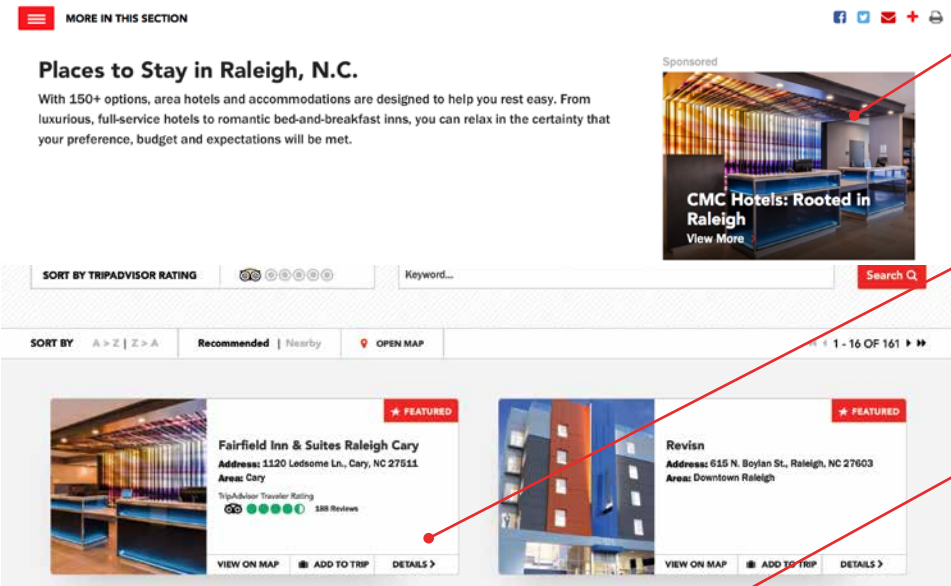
MORE IN THIS SECTION

Places to Stay in Raleigh, N.C.

With 150+ options, area hotels and accommodations are designed to help you rest easy. From luxurious, full-service hotels to romantic bed-and-breakfast inns, you can relax in the certainty that your preference, budget and expectations will be met.

Sponsored

CMC Hotels: Rooted in Raleigh

View More

SORT BY TRIPADVISOR RATING

Keyword...

Search

SORT BY A > Z | Z > A

Recommended | Nearby

OPEN MAP

1 - 16 OF 161

FEATURED

Fairfield Inn & Suites Raleigh Cary

Address: 1120 Ledsome Ln., Cary, NC 27511

Area: Cary

TripAdvisor Traveler Rating

188 Reviews

VIEW ON MAP

ADD TO TRIP

DETAILS

FEATURED

Revisn

Address: 615 N. Boylan St., Raleigh, NC 27603

Area: Downtown Raleigh

VIEW ON MAP

ADD TO TRIP

DETAILS